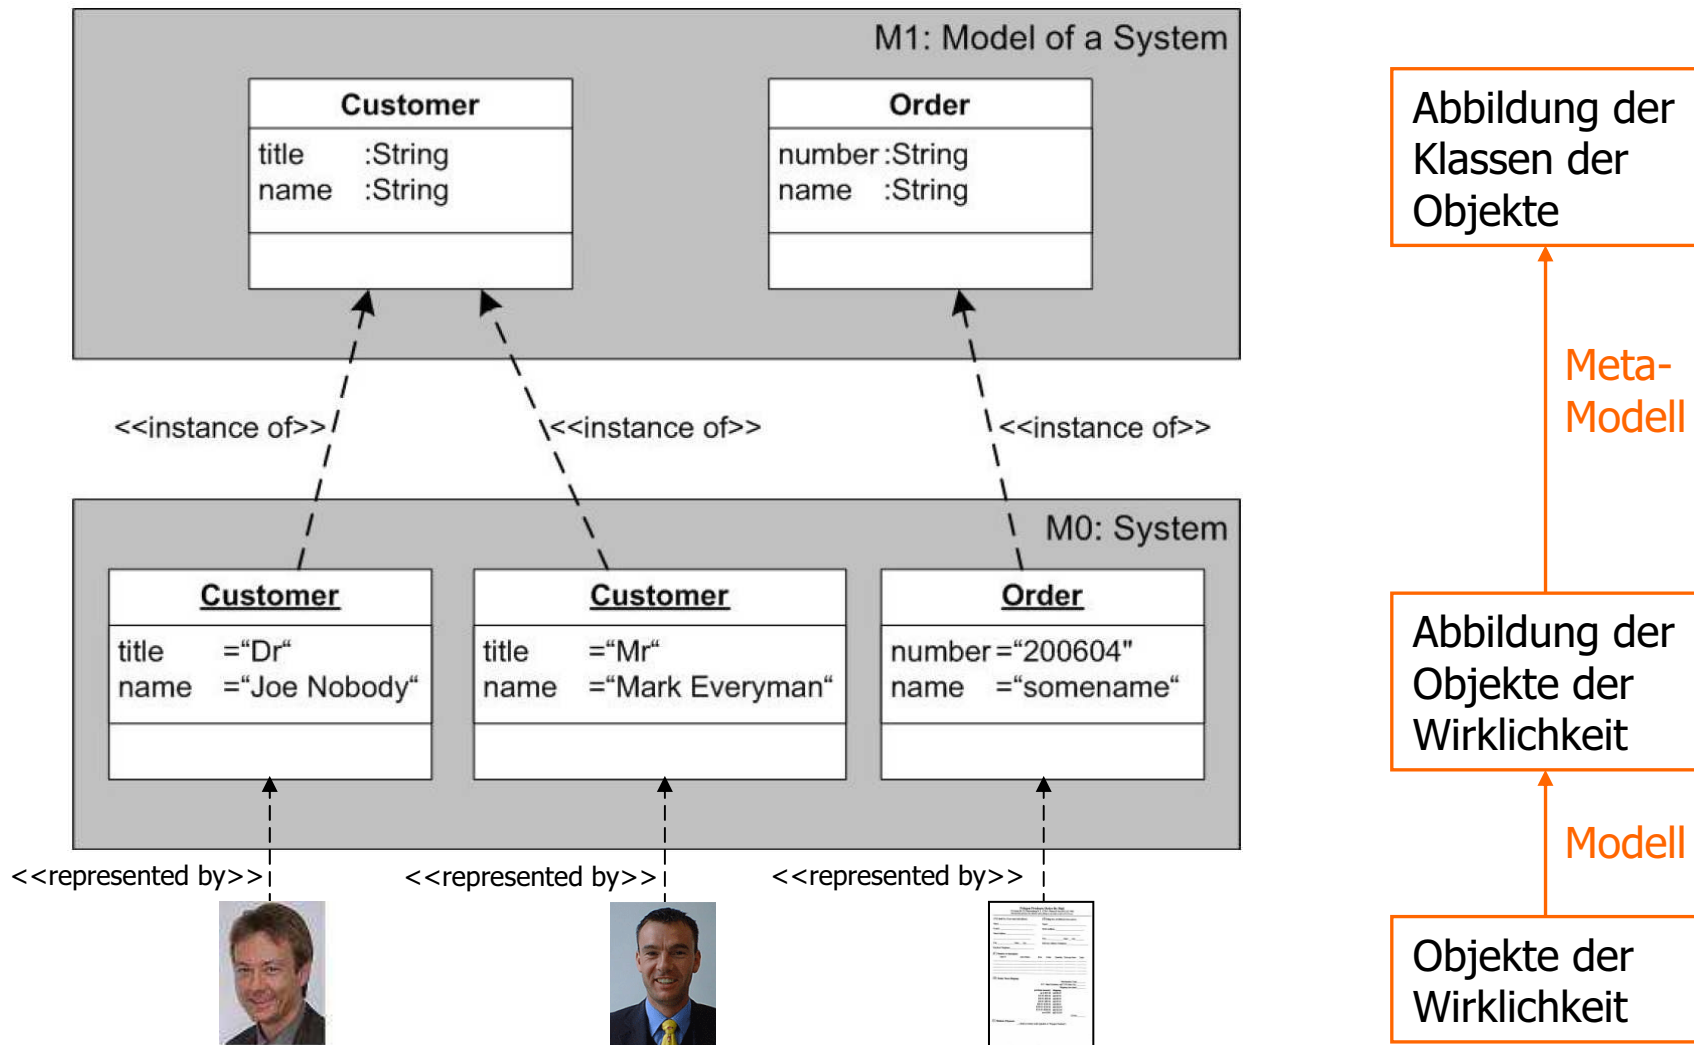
M1: Model of a System

Customer
title :String
name :String

Order
number :String
name :String

<<instance of>>
<<instance of>>
<<instance of>>

M0: System

Customer
title ="Dr"
name ="Joe Nobody"

Customer
title ="Mr"
name ="Mark Everyman"

Order
number ="200604"
name ="somename"

<<represented by>>
<<represented by>>
<<represented by>>

Abbildung der Klassen der Objekte

Meta-Modell

Abbildung der Objekte der Wirklichkeit

Modell

Objekte der Wirklichkeit